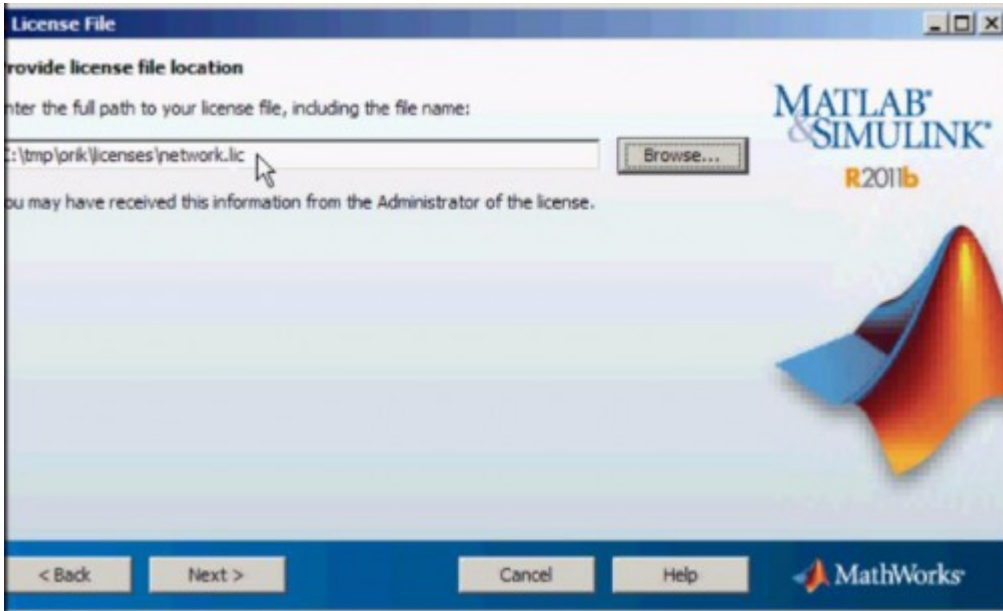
License File

rovide license file location

nter the full path to your license file, including the file name:

C:\tmp\prik\licenses\network.lic

Browse...

ou may have received this information from the Administrator of the license.

MATLAB®
&SIMULINK®
R2011b

< Back
Next >
Cancel
Help
MathWorks®